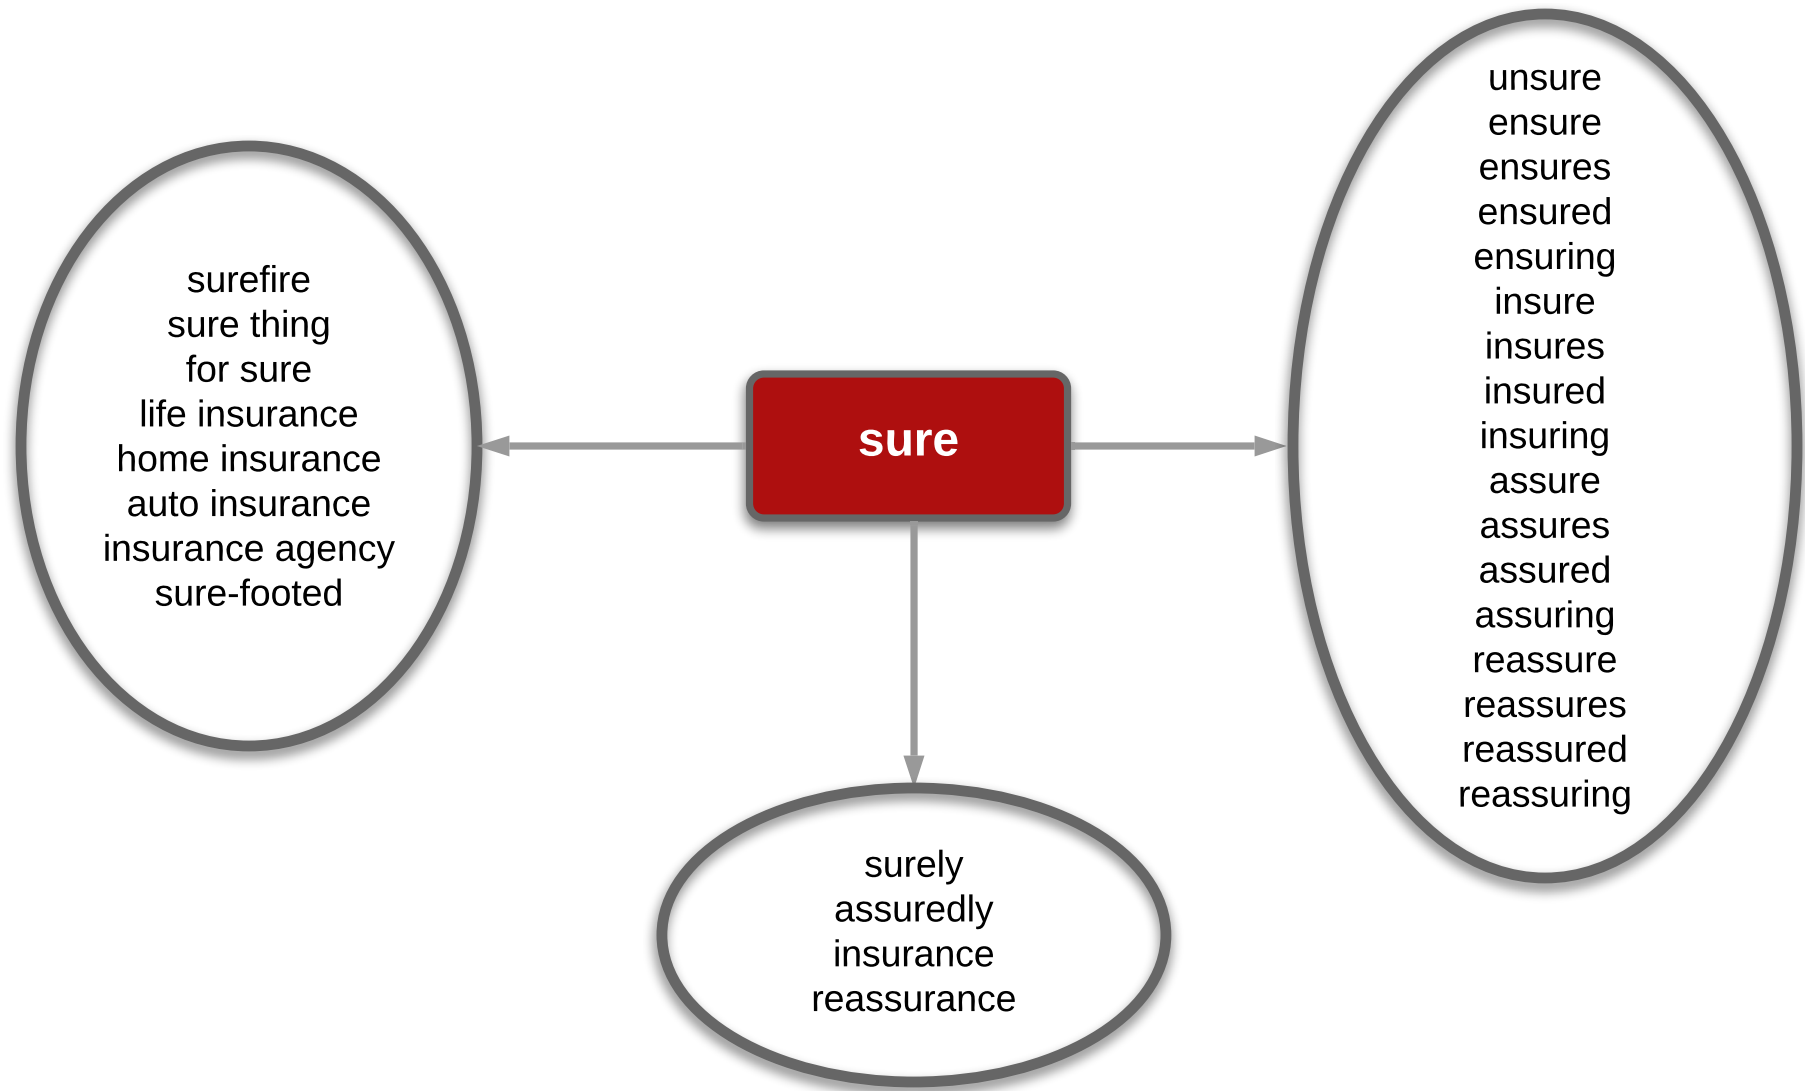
sure

surefire
sure thing
for sure
life insurance
home insurance
auto insurance
insurance agency
sure-footed

unsure
ensure
ensures
ensured
ensuring
insure
insures
insured
insuring
assure
assures
assured
assuring
reassure
reassures
reassured
reassuring

surely
assuredly
insurance
reassurance